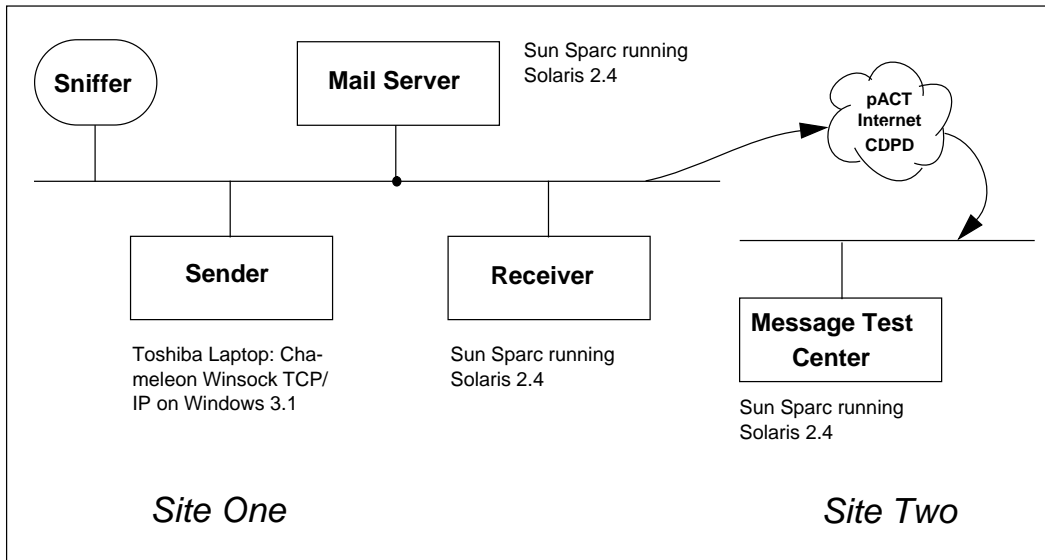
Sniffer

Mail Server

Sun Sparc running Solaris 2.4

pACT Internet CDPD

Sender

Receiver

Message Test Center

Toshiba Laptop: Chameleon Winsock TCP/IP on Windows 3.1

Sun Sparc running Solaris 2.4

Sun Sparc running Solaris 2.4

Site One

Site Two